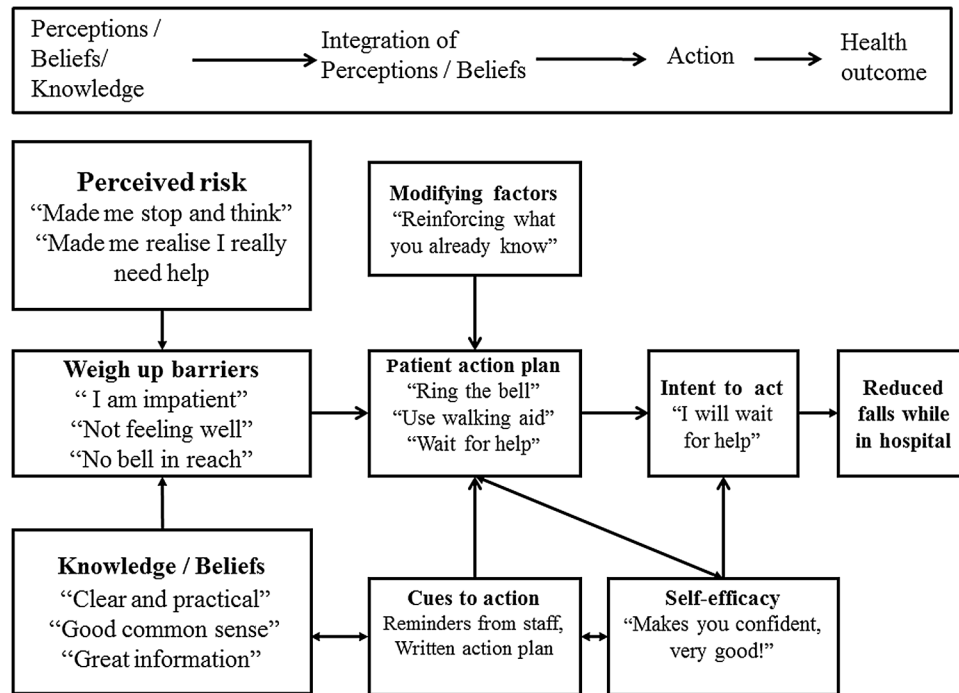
Perceptions / Beliefs/ Knowledge

Integration of Perceptions / Beliefs

Action

Health outcome

Perceived risk
“Made me stop and think”
“Made me realise I really need help

Modifying factors
“Reinforcing what you already know”

Weigh up barriers
“ I am impatient”
“Not feeling well”
“No bell in reach”

Patient action plan
“Ring the bell”
“Use walking aid”
“Wait for help”

Intent to act
“I will wait for help”

Reduced falls while in hospital

Knowledge / Beliefs
“Clear and practical”
“Good common sense”
“Great information”

Cues to action
Reminders from staff, Written action plan

Self-efficacy
“Makes you confident, very good!”